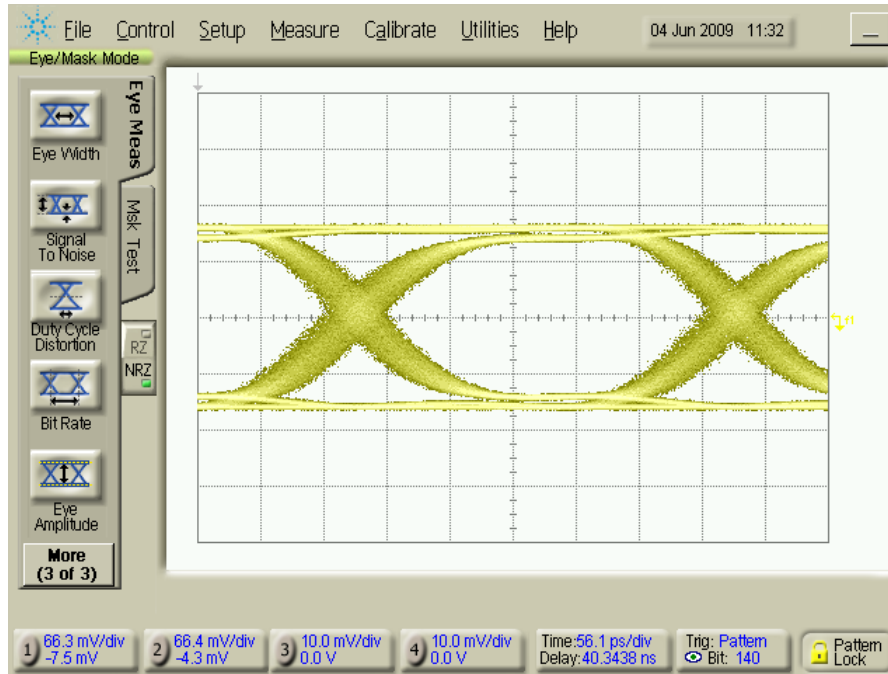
File Control Setup Measure Calibrate Utilities Help 04 Jun 2009 11:32

Eye/Mask Mode

Eye Meas

Msk Test

Eye Width

Signal To Noise

Duty Cycle Distortion

Bit Rate

Eye Amplitude

More (3 of 3)

RZ

NRZ

1 66.3 mV/div -7.5 mV

2 66.4 mV/div -4.3 mV

3 10.0 mV/div 0.0 V

4 10.0 mV/div 0.0 V

Time:56.1 ps/div Delay:40.3438 ns

Trig: Pattern Bit: 140

Pattern Lock